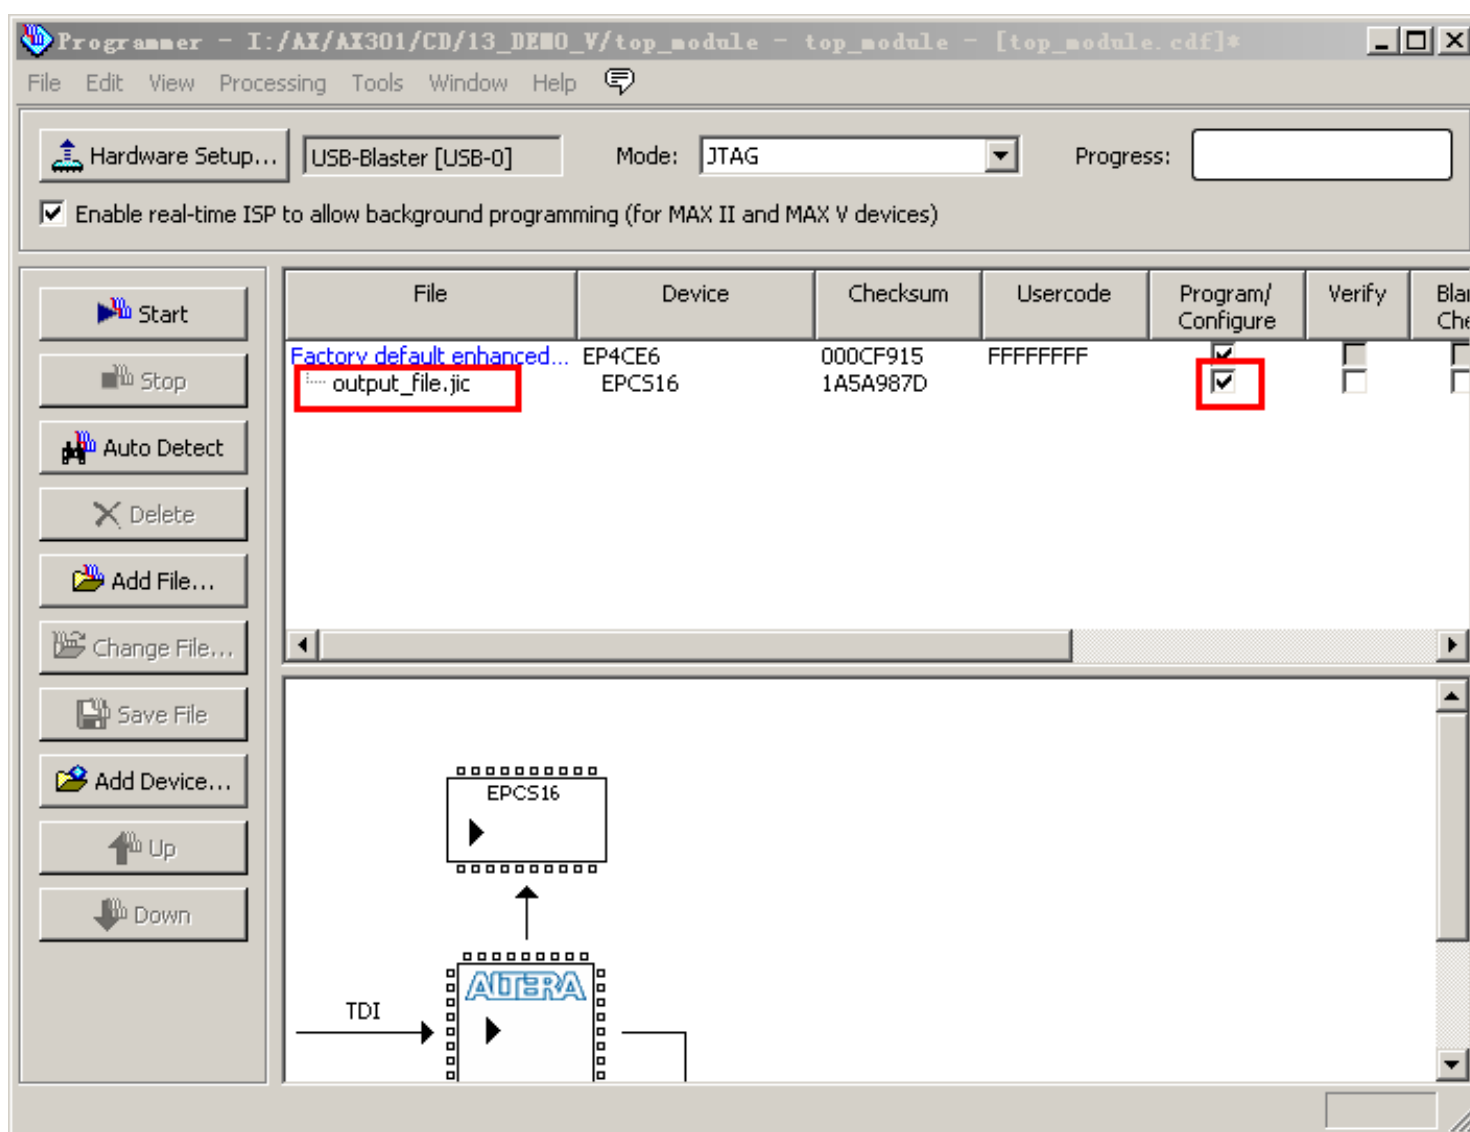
Programmer - I:/AX/AX301/CD/13_DEMO_V/top_module - top_module - [top_module.cdf]*

File Edit View Processing Tools Window Help

Hardware Setup... USB-Blaster [USB-0] Mode: JTAG Progress:

Enable real-time ISP to allow background programming (for MAX II and MAX V devices)

Start
Stop
Auto Detect
Delete
Add File...
Change File...
Save File
Add Device...
Up
Down

| File | Device | Checksum | Usercode | Program/ Configure | Verify | Blan Che |
|---|---|---|---|---|---|---|
| Factory default enhanced... | EP4CE6 | 000CF915 | FFFFFFFF | ☑ | ☐ | ☐ |
| output_file.jic | EPCS16 | 1A5A987D | | ☑ | ☐ | ☐ |

EPCS16

ALTERA

TDI